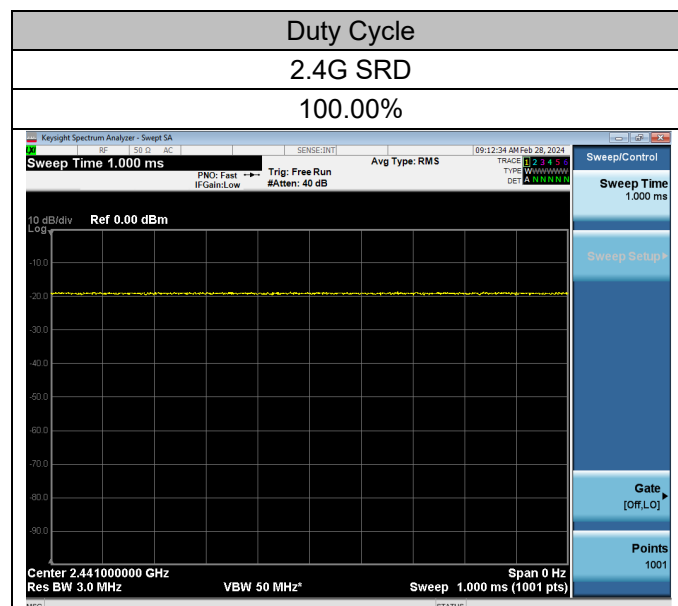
Duty Cycle

2.4G SRD

100.00%

Keysight Spectrum Analyzer - Swept SA

RF 50 Ω AC SENSE:INT 09:12:34 AM Feb 28, 2024

Sweep Time 1.000 ms

PNO: Fast IFGain:Low

Trig: Free Run #Atten: 40 dB

Avg Type: RMS

TRACE 1 2 3 4 5 6 TYPE WWWWWW DET A N N N N N

Sweep/Control

Sweep Time 1.000 ms

Sweep Setup

10 dB/div Ref 0.00 dBm

Log

-10.0

-20.0

-30.0

-40.0

-50.0

-60.0

-70.0

-80.0

-90.0

Gate [Off,LO]

Points 1001

Center 2.441000000 GHz

Res BW 3.0 MHz

VBW 50 MHz*

Span 0 Hz

Sweep 1.000 ms (1001 pts)

MSG STATUS